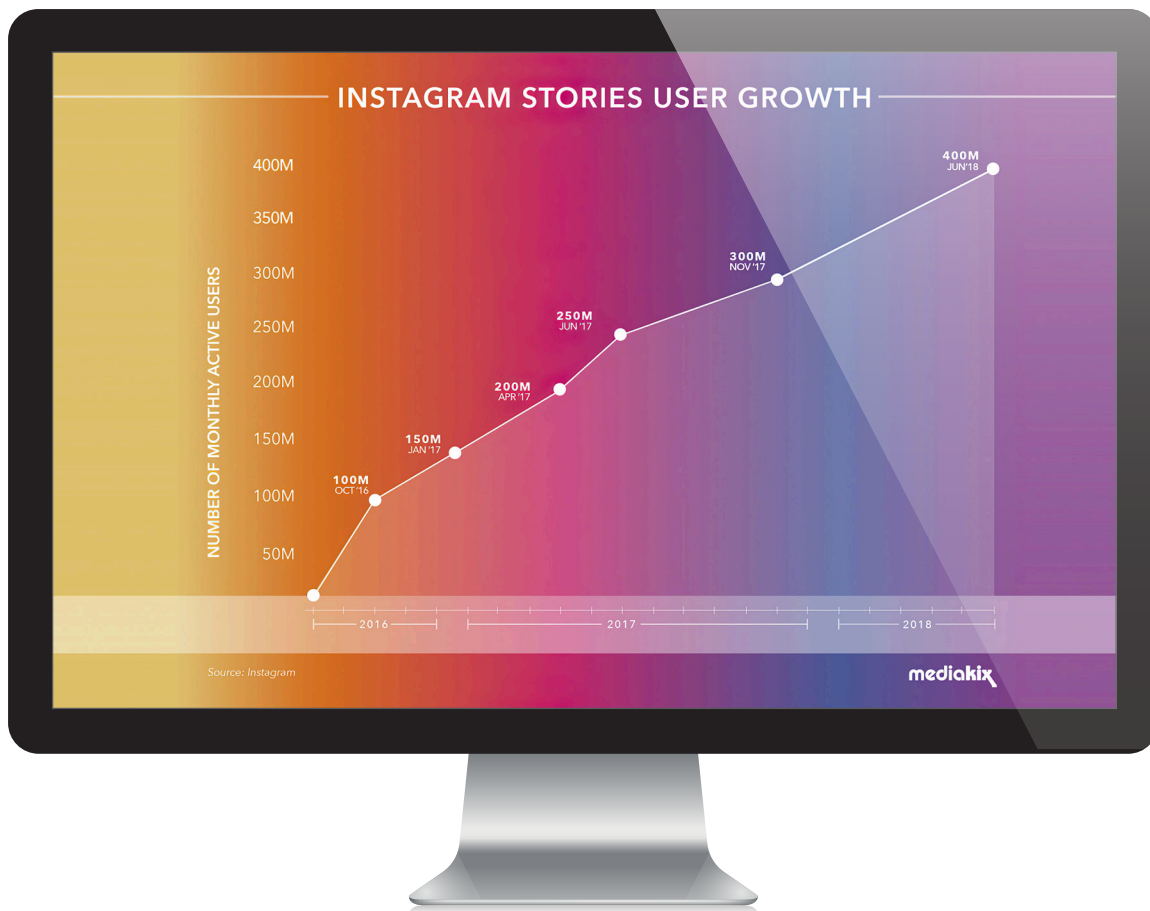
INSTAGRAM STORIES USER GROWTH

NUMBER OF MONTHLY ACTIVE USERS

400M
350M
300M
250M
200M
150M
100M
50M

100M OCT '16
150M JAN '17
200M APR '17
250M JUN '17
300M NOV '17
400M JUN '18

2016
2017
2018

Source: Instagram

mediakix